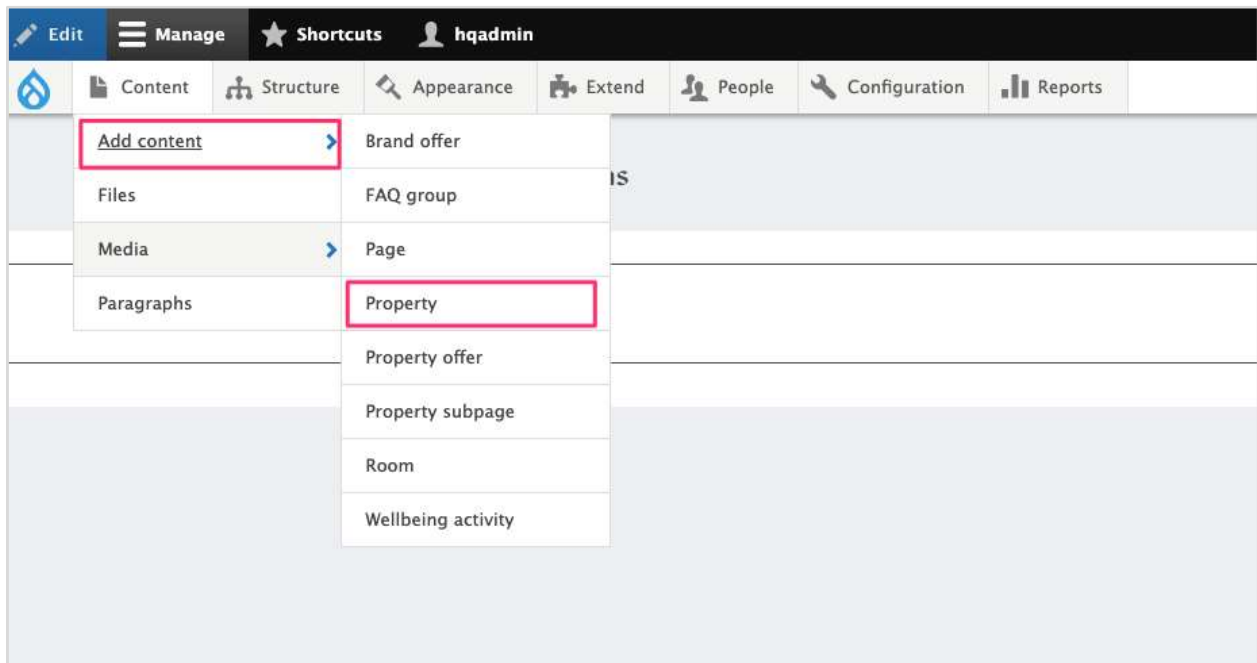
Edit Manage Shortcuts hqadmin

Content Structure Appearance Extend People Configuration Reports

Add content
Files
Media
Paragraphs

Brand offer
FAQ group
Page
Property
Property offer
Property subpage
Room
Wellbeing activity

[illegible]s